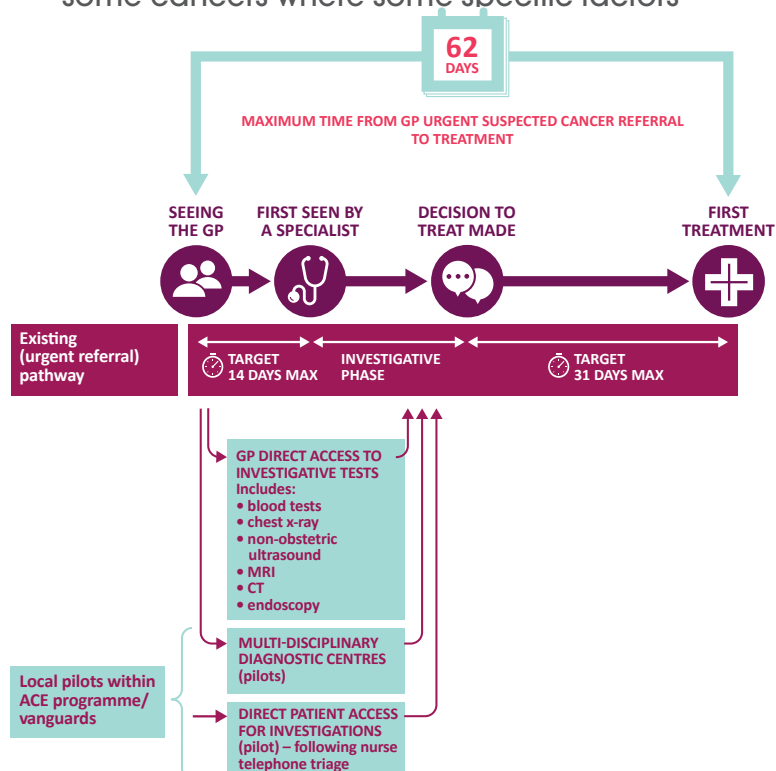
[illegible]

62
DAYS

MAXIMUM TIME FROM GP URGENT SUSPECTED CANCER REFERRAL TO TREATMENT

SEEING THE GP

FIRST SEEN BY A SPECIALIST

DECISION TO TREAT MADE

FIRST TREATMENT

Existing (urgent referral) pathway

TARGET 14 DAYS MAX

INVESTIGATIVE PHASE

TARGET 31 DAYS MAX

GP DIRECT ACCESS TO INVESTIGATIVE TESTS
Includes:
• blood tests
• chest x-ray
• non-obstetric ultrasound
• MRI
• CT
• endoscopy

MULTI-DISCIPLINARY DIAGNOSTIC CENTRES (pilots)

Local pilots within ACE programme/ vanguards

DIRECT PATIENT ACCESS FOR INVESTIGATIONS (pilot) – following nurse telephone triage